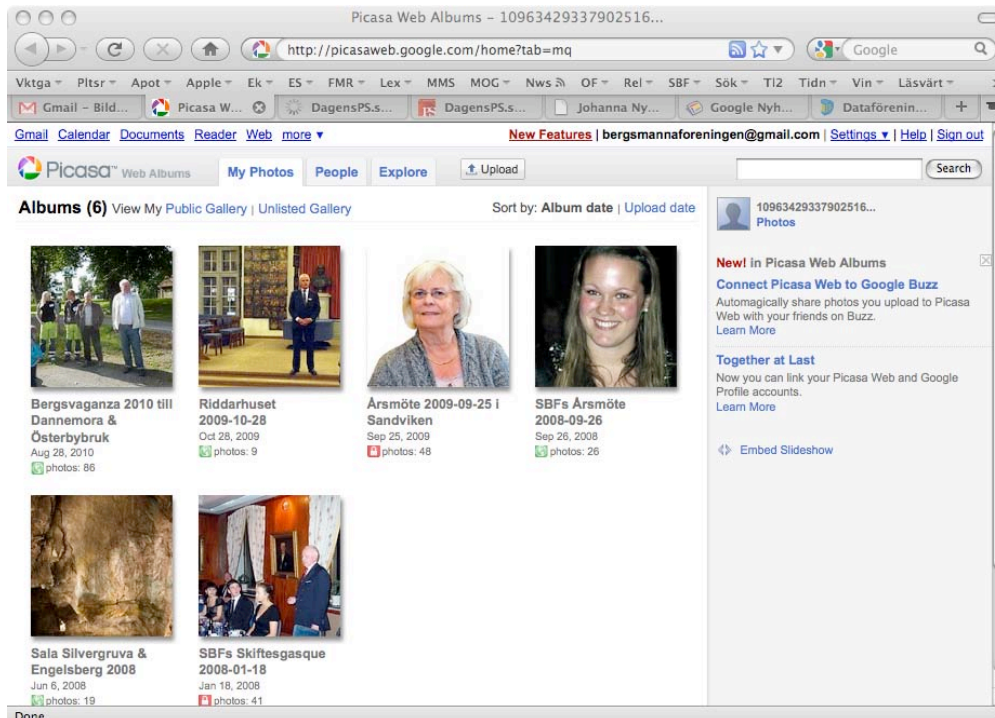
Picasa Web Albums – 10963429337902516...

http://picasaweb.google.com/home?tab=mq

Google

Vktga ▾ Pltsr ▾ Apot ▾ Apple ▾ Ek ▾ ES ▾ FMR ▾ Lex ▾ MMS MOG ▾ Nws OF ▾ Rel ▾ SBF ▾ Sök ▾ TI2 Tidn ▾ Vin ▾ Läsvärt ▾

Gmail – Bild... | Picasa W... | DagensPS.s... | DagensPS.s... | Johanna Ny... | Google Nyh... | Dataförenin... | +

Gmail Calendar Documents Reader Web more ▾

New Features | bergsmannaforeningen@gmail.com | Settings ▾ | Help | Sign out

Picasa™ Web Albums | My Photos | People | Explore | Upload | Search

Albums (6) View My Public Gallery | Unlisted Gallery

Sort by: Album date | Upload date

10963429337902516...
Photos

New! in Picasa Web Albums

Connect Picasa Web to Google Buzz
Automagically share photos you upload to Picasa Web with your friends on Buzz.
Learn More

Together at Last
Now you can link your Picasa Web and Google Profile accounts.
Learn More

Embed Slideshow

Bergsvaganza 2010 till Dannemora & Österbybruk
Aug 28, 2010
photos: 86

Riddarhuset 2009-10-28
Oct 28, 2009
photos: 9

Årsmöte 2009-09-25 i Sandviken
Sep 25, 2009
photos: 48

SBFs Årsmöte 2008-09-26
Sep 26, 2008
photos: 26

Sala Silvergruva & Engelsberg 2008
Jun 6, 2008
photos: 19

SBFs Skiftesgasque 2008-01-18
Jan 18, 2008
photos: 41

Done